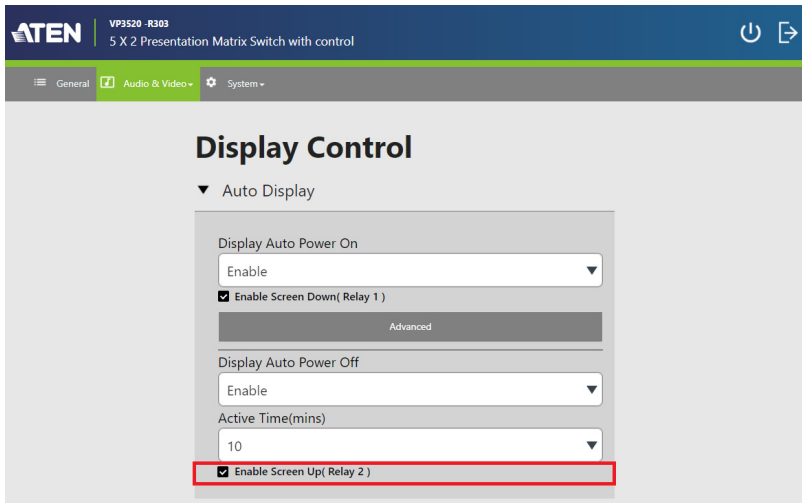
ATEN
VP3520 -R303
5 X 2 Presentation Matrix Switch with control

General
Audio & Video
System

Display Control

Auto Display

Display Auto Power On
Enable
Enable Screen Down( Relay 1 )
Advanced

Display Auto Power Off
Enable
Active Time(mins)
10
Enable Screen Up( Relay 2 )